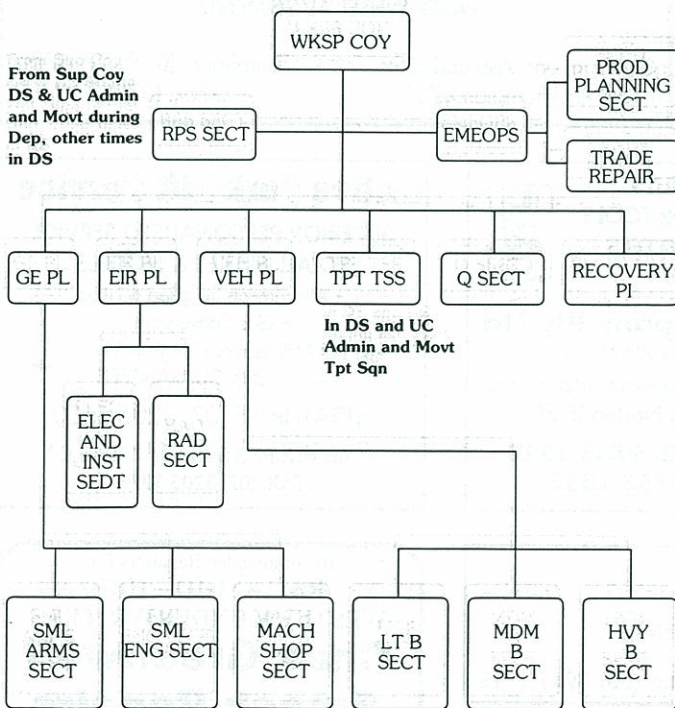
WKSP COY

From Sup Coy DS & UC Admin and Movt during Dep, other times in DS

RPS SECT

EMEOPS

PROD PLANNING SECT

TRADE REPAIR

GE PL

EIR PL

VEH PL

TPT TSS

Q SECT

RECOVERY PI

In DS and UC Admin and Movt Tpt Sqn

ELEC AND INST SEDT

RAD SECT

SML ARMS SECT

SML ENG SECT

MACH SHOP SECT

LT B SECT

MDM B SECT

HVY B SECT